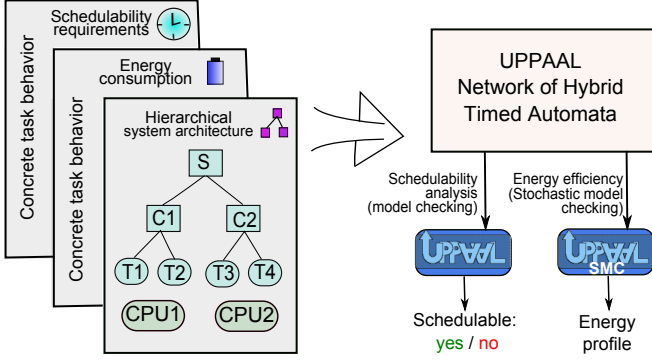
Schedulability requirements

Concrete task behavior

Energy consumption

Concrete task behavior

Hierarchical system architecture

S

C1

C2

T1

T2

T3

T4

CPU1

CPU2

UPPAAL
Network of Hybrid
Timed Automata

Schedulability analysis (model checking)

Energy efficiency (Stochastic model checking)

UPPAAL

UPPAAL SMC

Schedulable:
yes / no

Energy profile